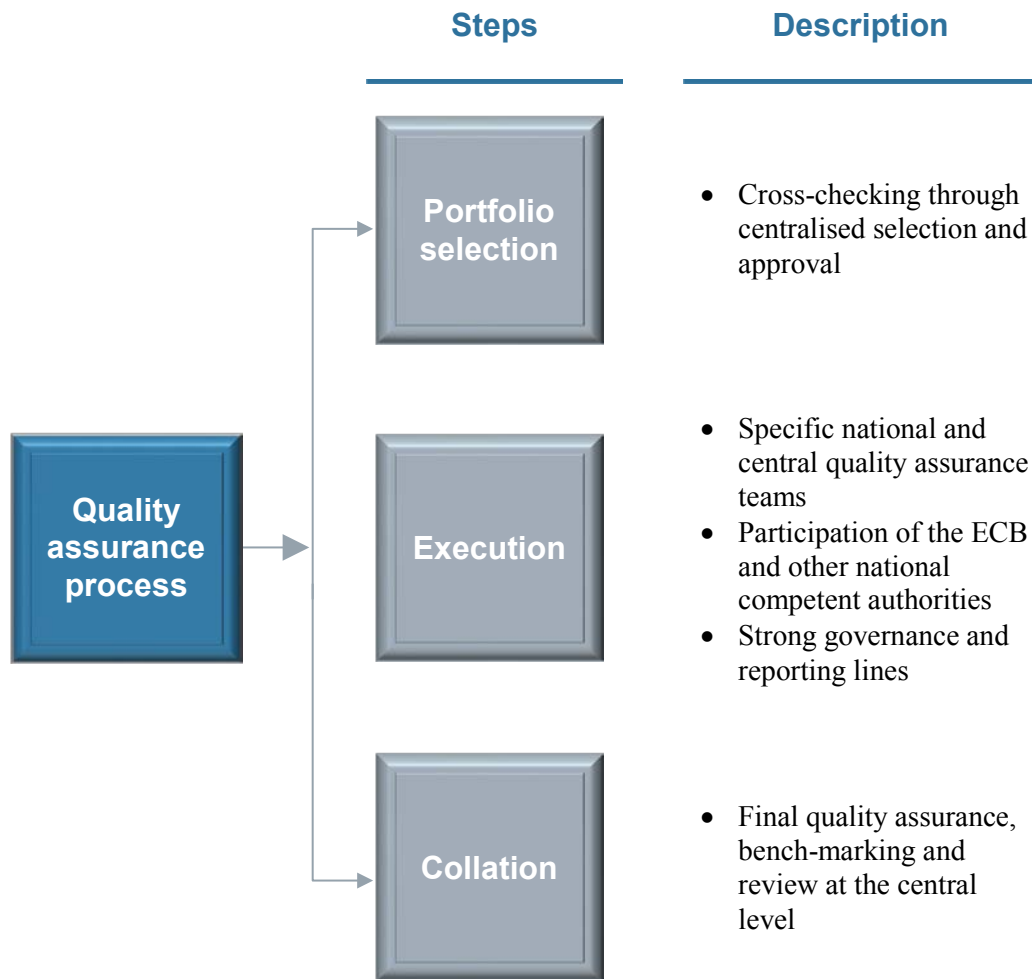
Steps

Description

Quality assurance process

Portfolio selection

- Cross-checking through centralised selection and approval

Execution

- Specific national and central quality assurance teams
- Participation of the ECB and other national competent authorities
- Strong governance and reporting lines

Collation

- Final quality assurance, bench-marking and review at the central level